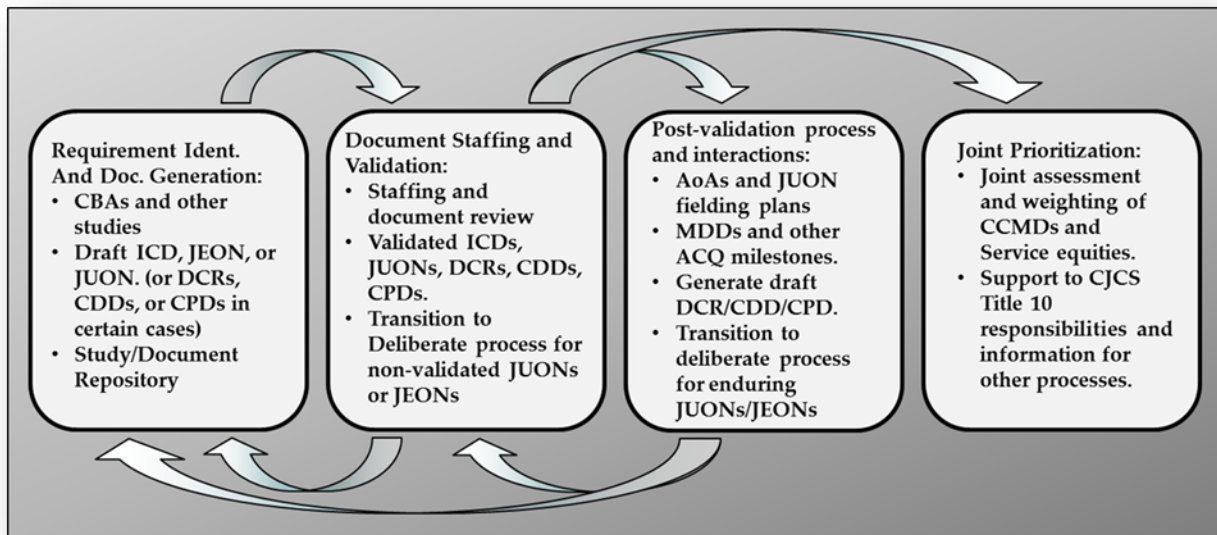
Requirement Ident. And Doc. Generation:
• CBAs and other studies
• Draft ICD, JEON, or JUON. (or DCRs, CDDs, or CPDs in certain cases)
• Study/Document Repository

Document Staffing and Validation:
• Staffing and document review
• Validated ICDs, JUONs, DCRs, CDDs, CPDs.
• Transition to Deliberate process for non-validated JUONs or JEONs

Post-validation process and interactions:
• AoAs and JUON fielding plans
• MDDs and other ACQ milestones.
• Generate draft DCR/CDD/CPD.
• Transition to deliberate process for enduring JUONs/JEONs

Joint Prioritization:
• Joint assessment and weighting of CCMDs and Service equities.
• Support to CJCS Title 10 responsibilities and information for other processes.